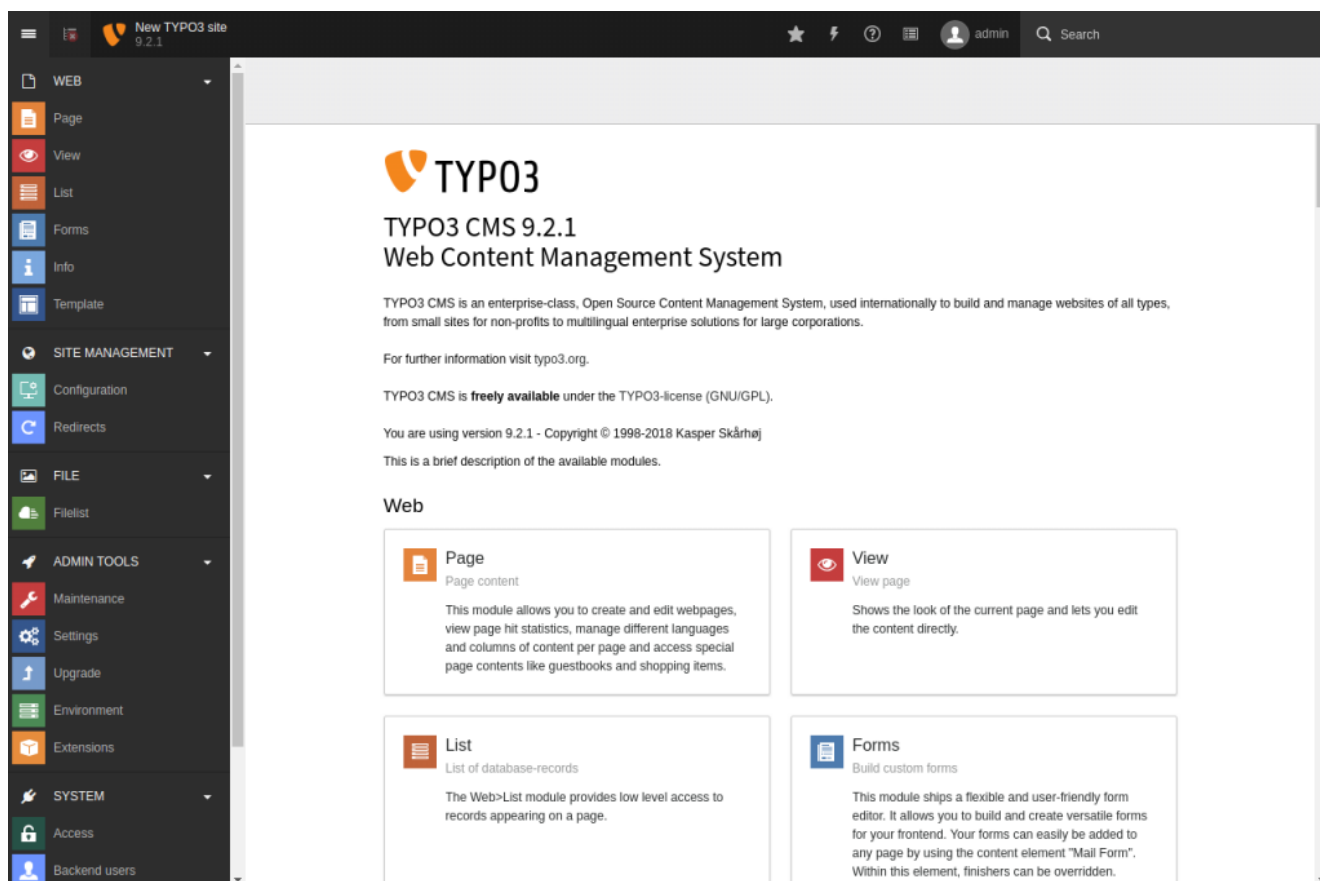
New TYPO3 site
9.2.1

admin
Search

WEB
Page
View
List
Forms
Info
Template

SITE MANAGEMENT
Configuration
Redirects

FILE
Filelist

ADMIN TOOLS
Maintenance
Settings
Upgrade
Environment
Extensions

SYSTEM
Access
Backend users

TYPO3

TYPO3 CMS 9.2.1
Web Content Management System

TYPO3 CMS is an enterprise-class, Open Source Content Management System, used internationally to build and manage websites of all types, from small sites for non-profits to multilingual enterprise solutions for large corporations.

For further information visit typo3.org.

TYPO3 CMS is **freely available** under the TYPO3-license (GNU/GPL).

You are using version 9.2.1 - Copyright © 1998-2018 Kasper Skårhøj

This is a brief description of the available modules.

Web

Page
Page content
This module allows you to create and edit webpages, view page hit statistics, manage different languages and columns of content per page and access special page contents like guestbooks and shopping items.

View
View page
Shows the look of the current page and lets you edit the content directly.

List
List of database-records
The Web>List module provides low level access to records appearing on a page.

Forms
Build custom forms
This module ships a flexible and user-friendly form editor. It allows you to build and create versatile forms for your frontend. Your forms can easily be added to any page by using the content element "Mail Form". Within this element, finishers can be overridden.